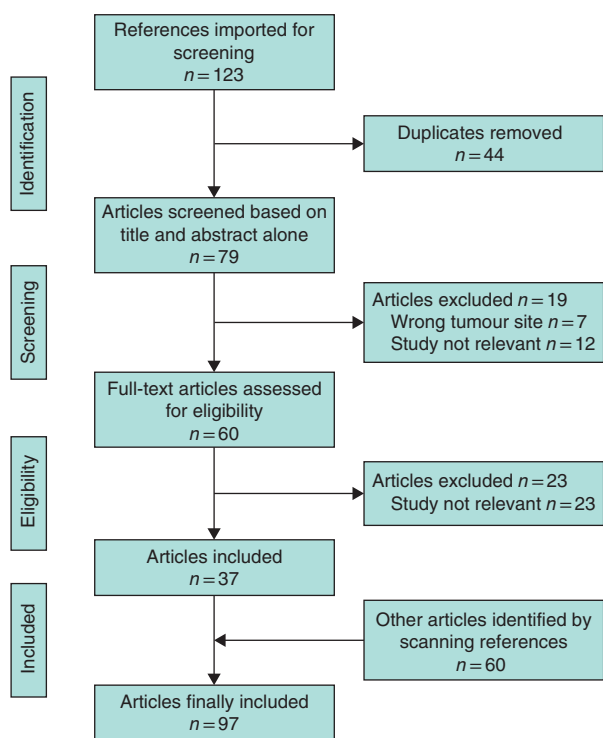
Identification

References imported for screening
$n = 123$

Duplicates removed
$n = 44$

Screening

Articles screened based on title and abstract alone
$n = 79$

Articles excluded $n = 19$
Wrong tumour site $n = 7$
Study not relevant $n = 12$

Eligibility

Full-text articles assessed for eligibility
$n = 60$

Articles excluded $n = 23$
Study not relevant $n = 23$

Included

Articles included
$n = 37$

Other articles identified by scanning references
$n = 60$

Articles finally included
$n = 97$